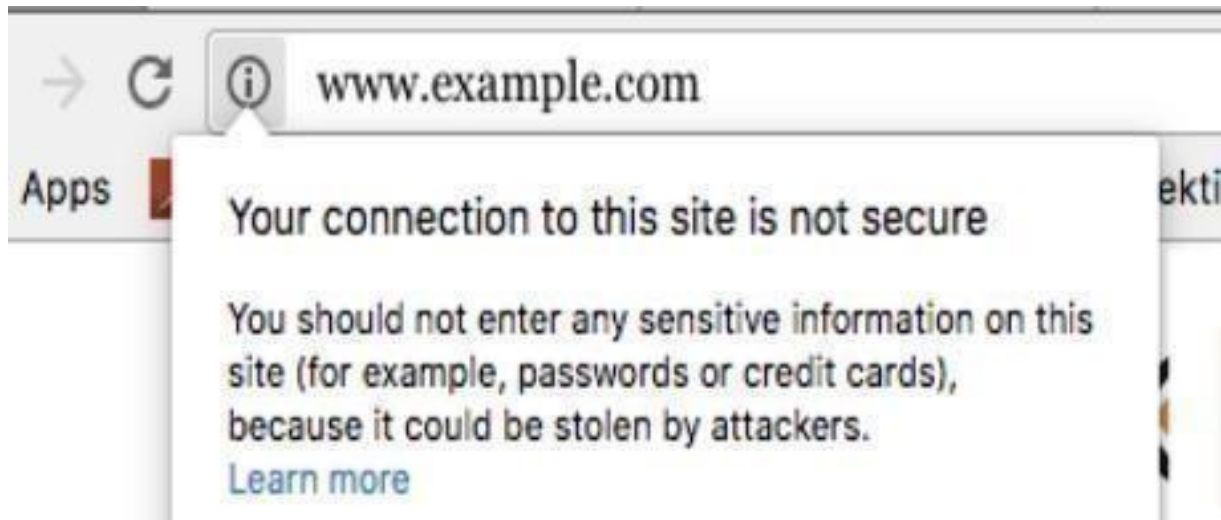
www.example.com

Apps

ekti

Your connection to this site is not secure

You should not enter any sensitive information on this site (for example, passwords or credit cards), because it could be stolen by attackers.
Learn more